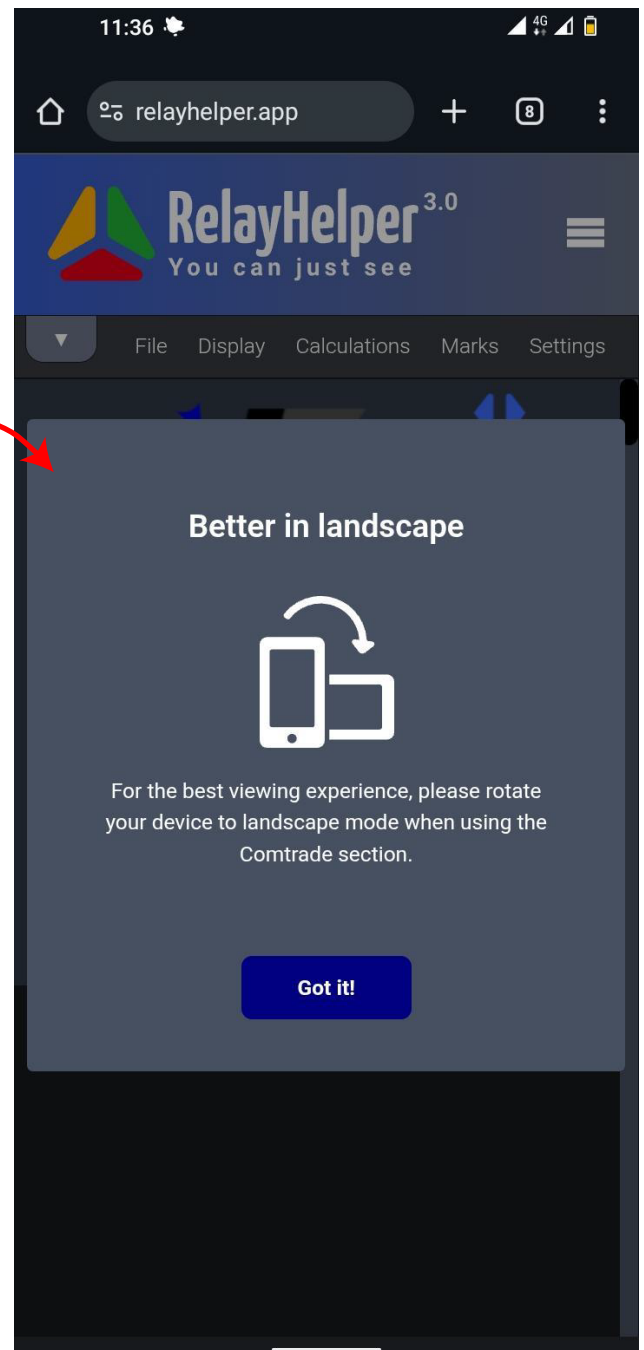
11:36

4G

relayhelper.app

8

RelayHelper 3.0
You can just see

File Display Calculations Marks Settings

Better in landscape

For the best viewing experience, please rotate your device to landscape mode when using the Comtrade section.

Got it!